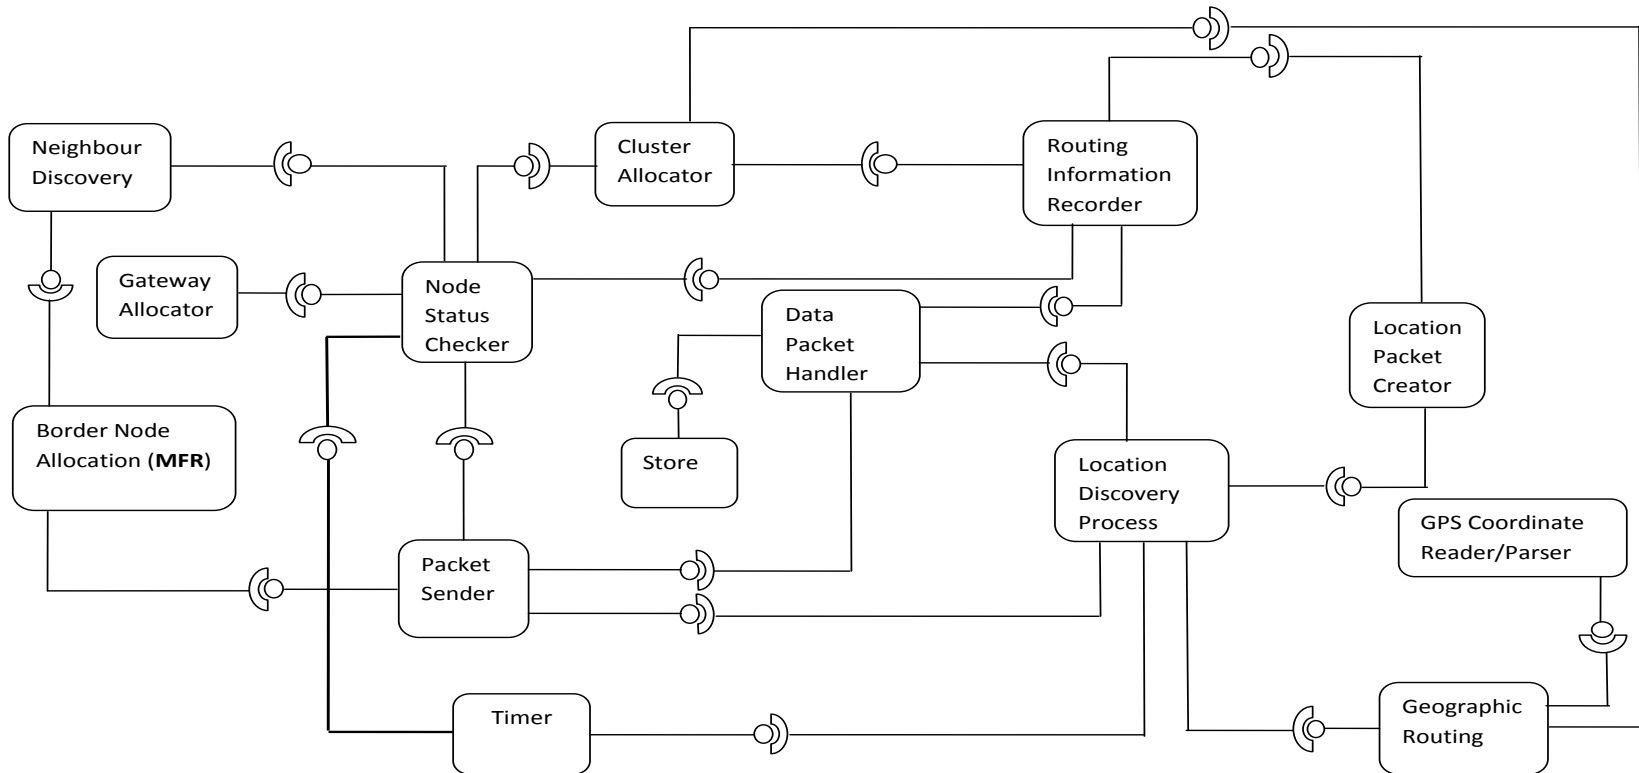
Neighbour Discovery

Cluster Allocator

Routing Information Recorder

Gateway Allocator

Node Status Checker

Data Packet Handler

Location Packet Creator

Border Node Allocation (**MFR**)

Store

Location Discovery Process

GPS Coordinate Reader/Parser

Packet Sender

Timer

Geographic Routing